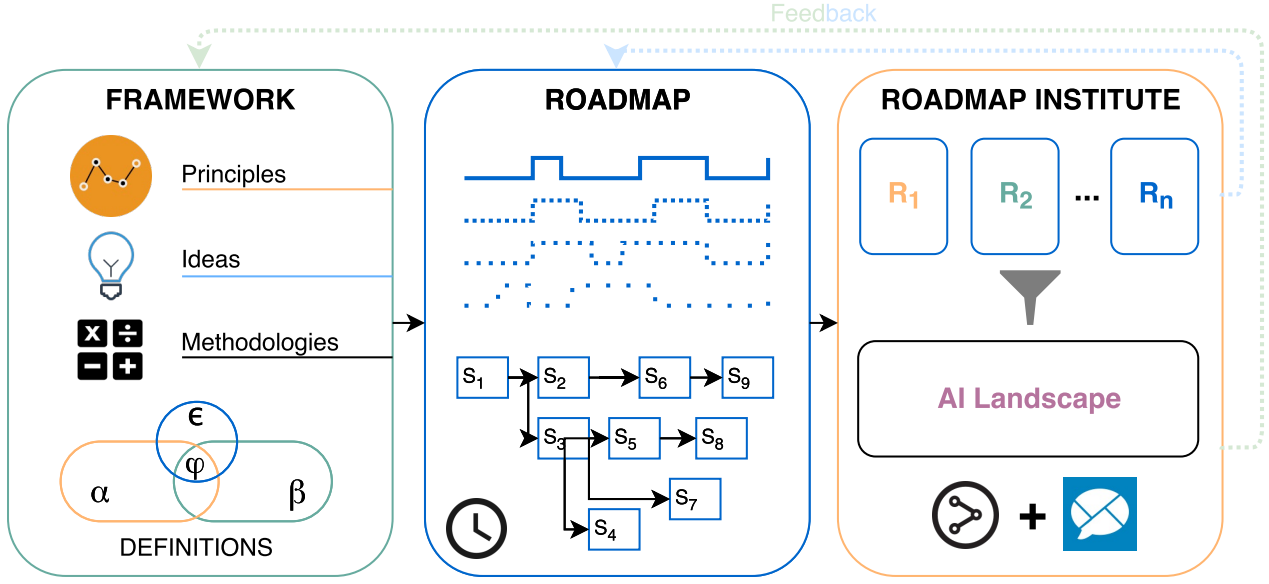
Feedback

FRAMEWORK

Principles

Ideas

Methodologies

$\epsilon$
$\varphi$
$\alpha$
$\beta$

DEFINITIONS

ROADMAP

$S_1$ $S_2$ $S_6$ $S_9$
$S_3$ $S_5$ $S_8$
$S_7$
$S_4$

ROADMAP INSTITUTE

$R_1$ $R_2$ ... $R_n$

AI Landscape

+